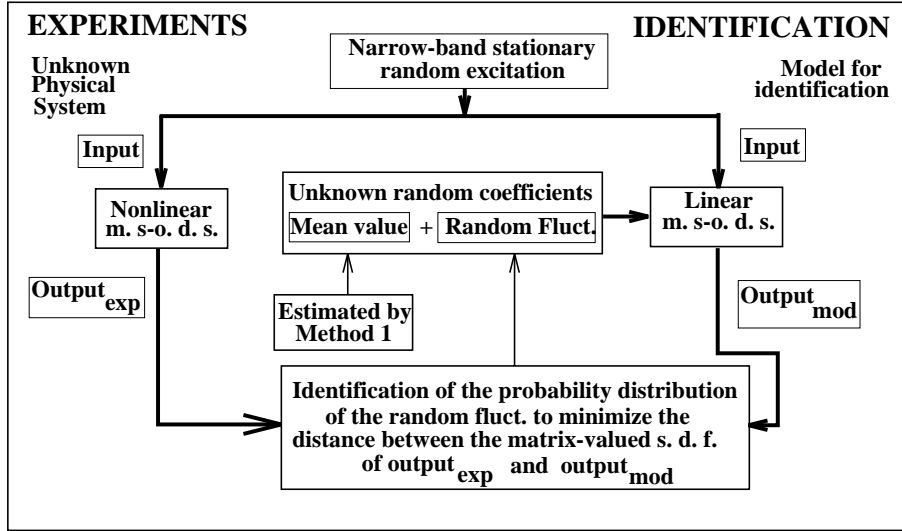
EXPERIMENTS

IDENTIFICATION

Unknown Physical System

Narrow-band stationary random excitation

Model for identification

Input

Input

Nonlinear m. s-o. d. s.

Unknown random coefficients

Mean value + Random Fluct.

Linear m. s-o. d. s.

Output$_{exp}$

Estimated by Method 1

Output$_{mod}$

Identification of the probability distribution of the random fluct. to minimize the distance between the matrix-valued s. d. f. of output$_{exp}$ and output$_{mod}$